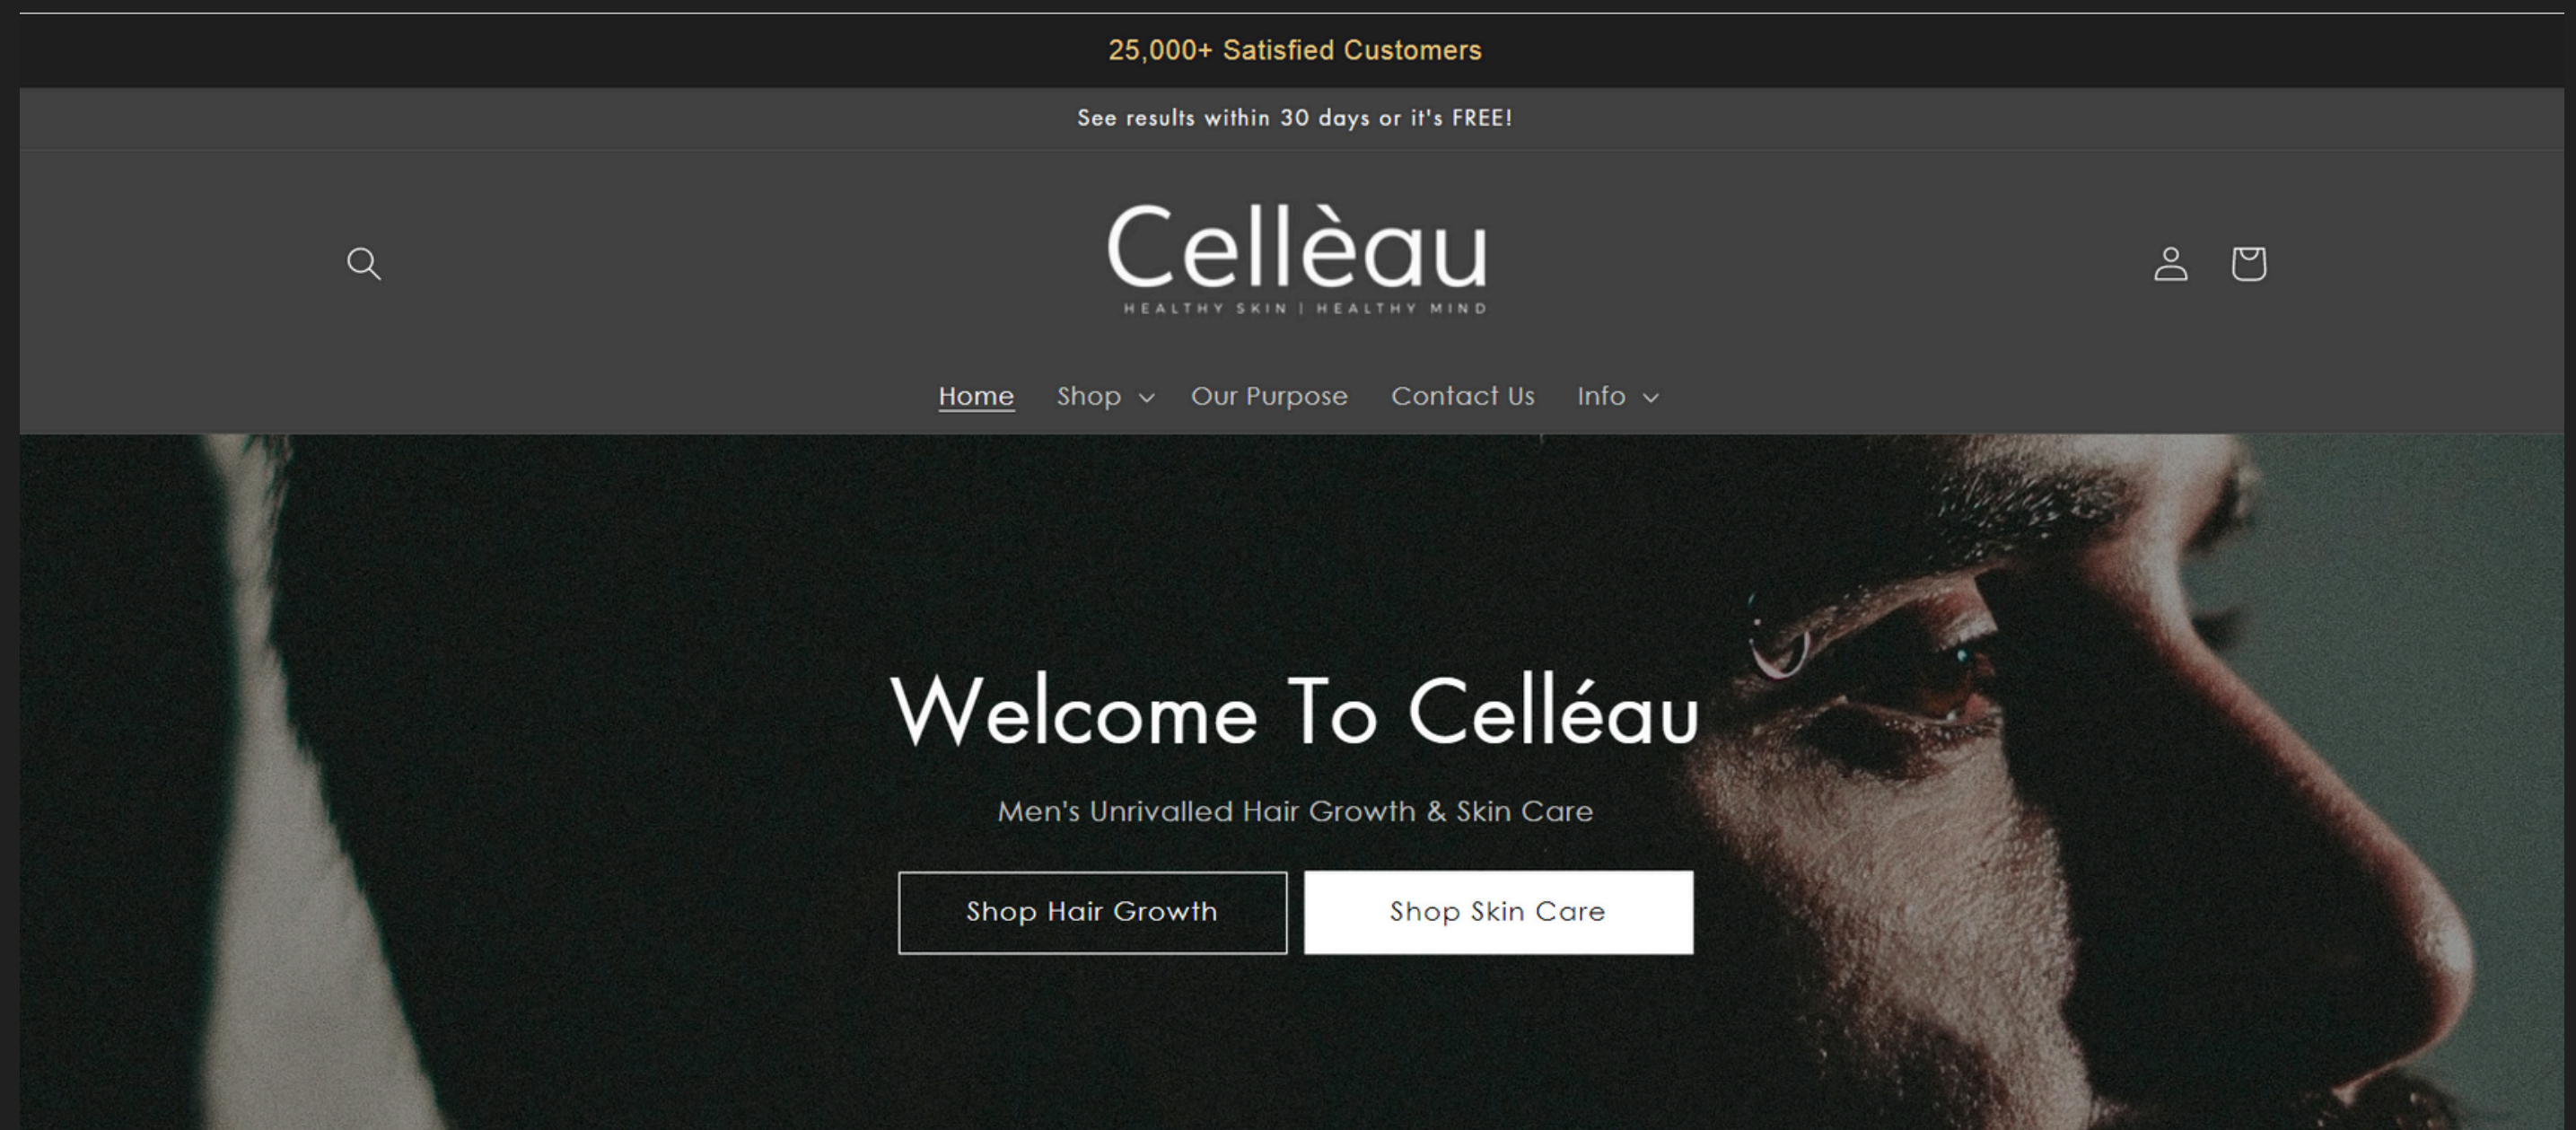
25,000+ Satisfied Customers

See results within 30 days or it's FREE!

Cellèau
HEALTHY SKIN | HEALTHY MIND

Home Shop Our Purpose Contact Us Info

Welcome To Celléau

Men's Unrivalled Hair Growth & Skin Care

Shop Hair Growth

Shop Skin Care